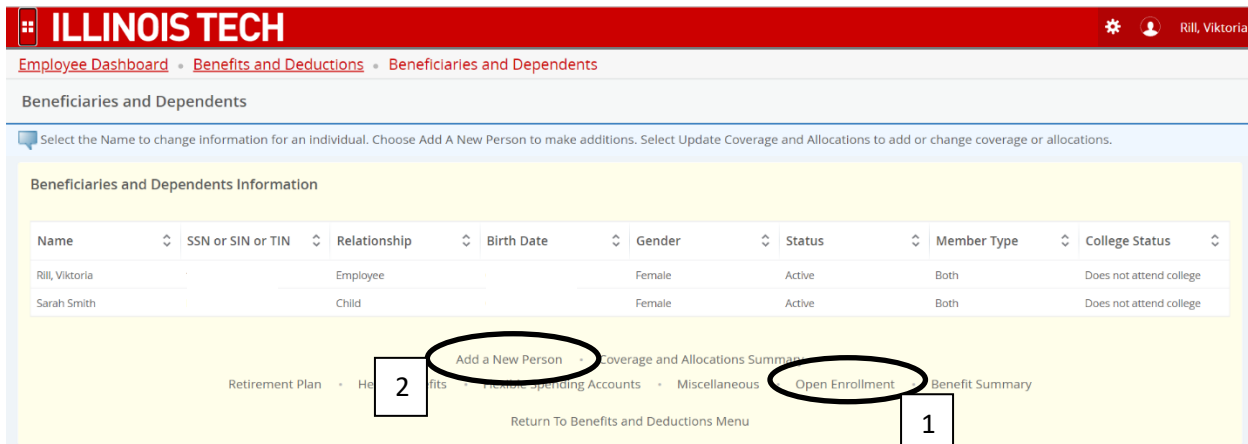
ILLINOIS TECH

Rill, Viktoria

Employee Dashboard • Benefits and Deductions • Beneficiaries and Dependents

Beneficiaries and Dependents

Select the Name to change information for an individual. Choose Add A New Person to make additions. Select Update Coverage and Allocations to add or change coverage or allocations.

Beneficiaries and Dependents Information

| Name | SSN or SIN or TIN | Relationship | Birth Date | Gender | Status | Member Type | College Status |
|---|---|---|---|---|---|---|---|
| Rill, Viktoria | | Employee | | Female | Active | Both | Does not attend college |
| Sarah Smith | | Child | | Female | Active | Both | Does not attend college |

Add a New Person • Coverage and Allocations Summa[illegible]

Retirement Plan • He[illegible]efits • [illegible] Spending Accounts • Miscellaneous • Open Enrollment • Benefit Summary

Return To Benefits and Deductions Menu

2

1